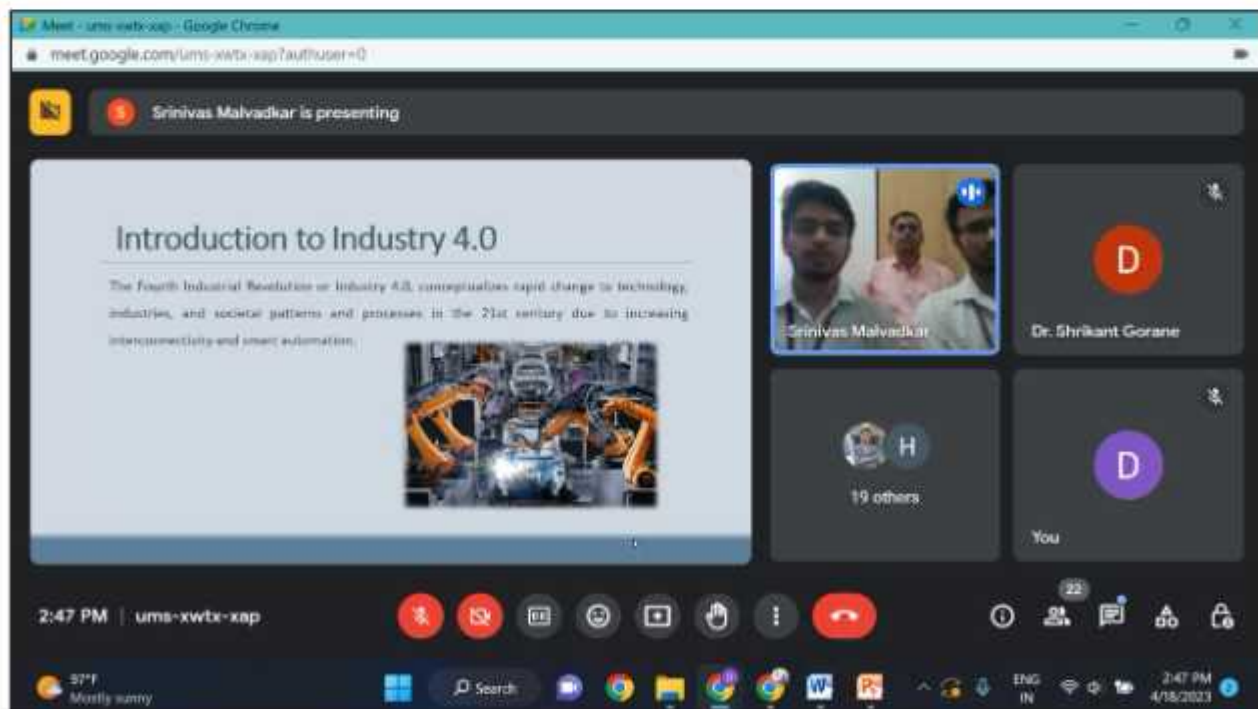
Meet - ums-xwtx-xap - Google Chrome

meet.google.com/ums-xwtx-xap?authuser=0

S Srinivas Malvadkar is presenting

Introduction to Industry 4.0

The Fourth Industrial Revolution or Industry 4.0, conceptualizes rapid change to technology, industries, and societal patterns and processes in the 21st century due to increasing interconnectivity and smart automation.

Srinivas Malvadkar

D
Dr. Shrikant Gorane

H
19 others

D
You

2:47 PM | ums-xwtx-xap

22

97°F
Mostly sunny

Search

ENG
IN

2:47 PM
4/18/2023